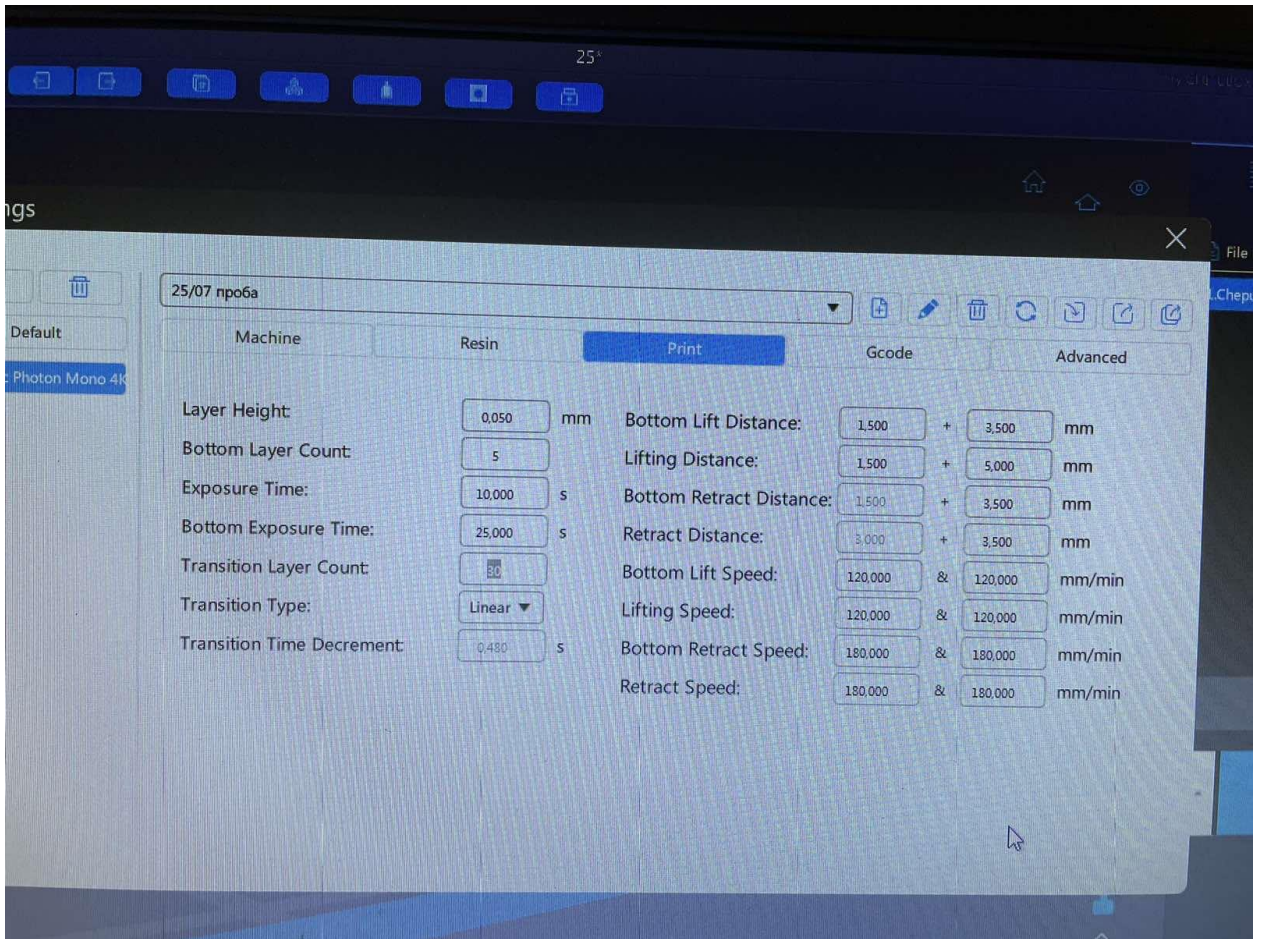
25°

ngs

File

Default

Photon Mono 4K

25/07 проба

Machine

Resin

Print

Gcode

Advanced

Layer Height: 0,050 mm

Bottom Layer Count: 5

Exposure Time: 10,000 s

Bottom Exposure Time: 25,000 s

Transition Layer Count: 30

Transition Type: Linear

Transition Time Decrement: 0,480 s

Bottom Lift Distance: 1,500 + 3,500 mm

Lifting Distance: 1,500 + 5,000 mm

Bottom Retract Distance: 1,500 + 3,500 mm

Retract Distance: 3,000 + 3,500 mm

Bottom Lift Speed: 120,000 & 120,000 mm/min

Lifting Speed: 120,000 & 120,000 mm/min

Bottom Retract Speed: 180,000 & 180,000 mm/min

Retract Speed: 180,000 & 180,000 mm/min